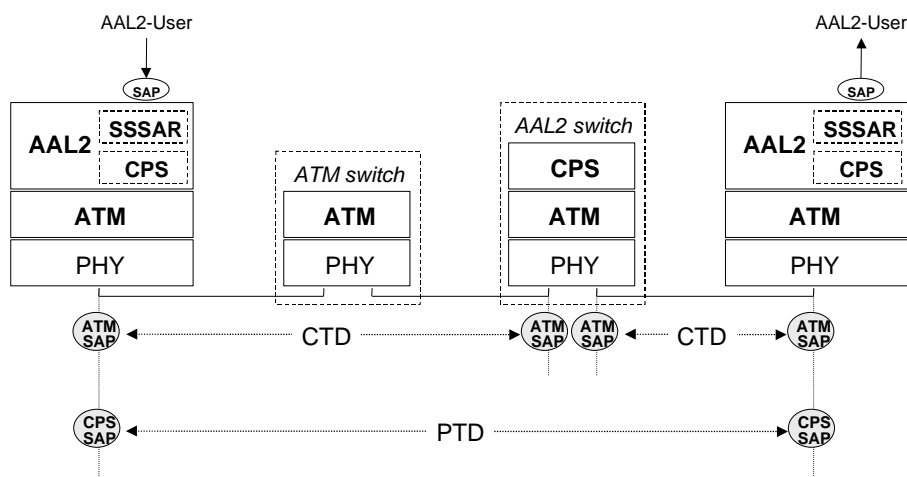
AAL2-User

SAP

AAL2

SSSAR

CPS

ATM

PHY

ATM switch

ATM

PHY

AAL2 switch

CPS

ATM

PHY

AAL2-User

SAP

AAL2

SSSAR

CPS

ATM

PHY

ATM SAP

CTD

ATM SAP

ATM SAP

CTD

ATM SAP

CPS SAP

PTD

CPS SAP